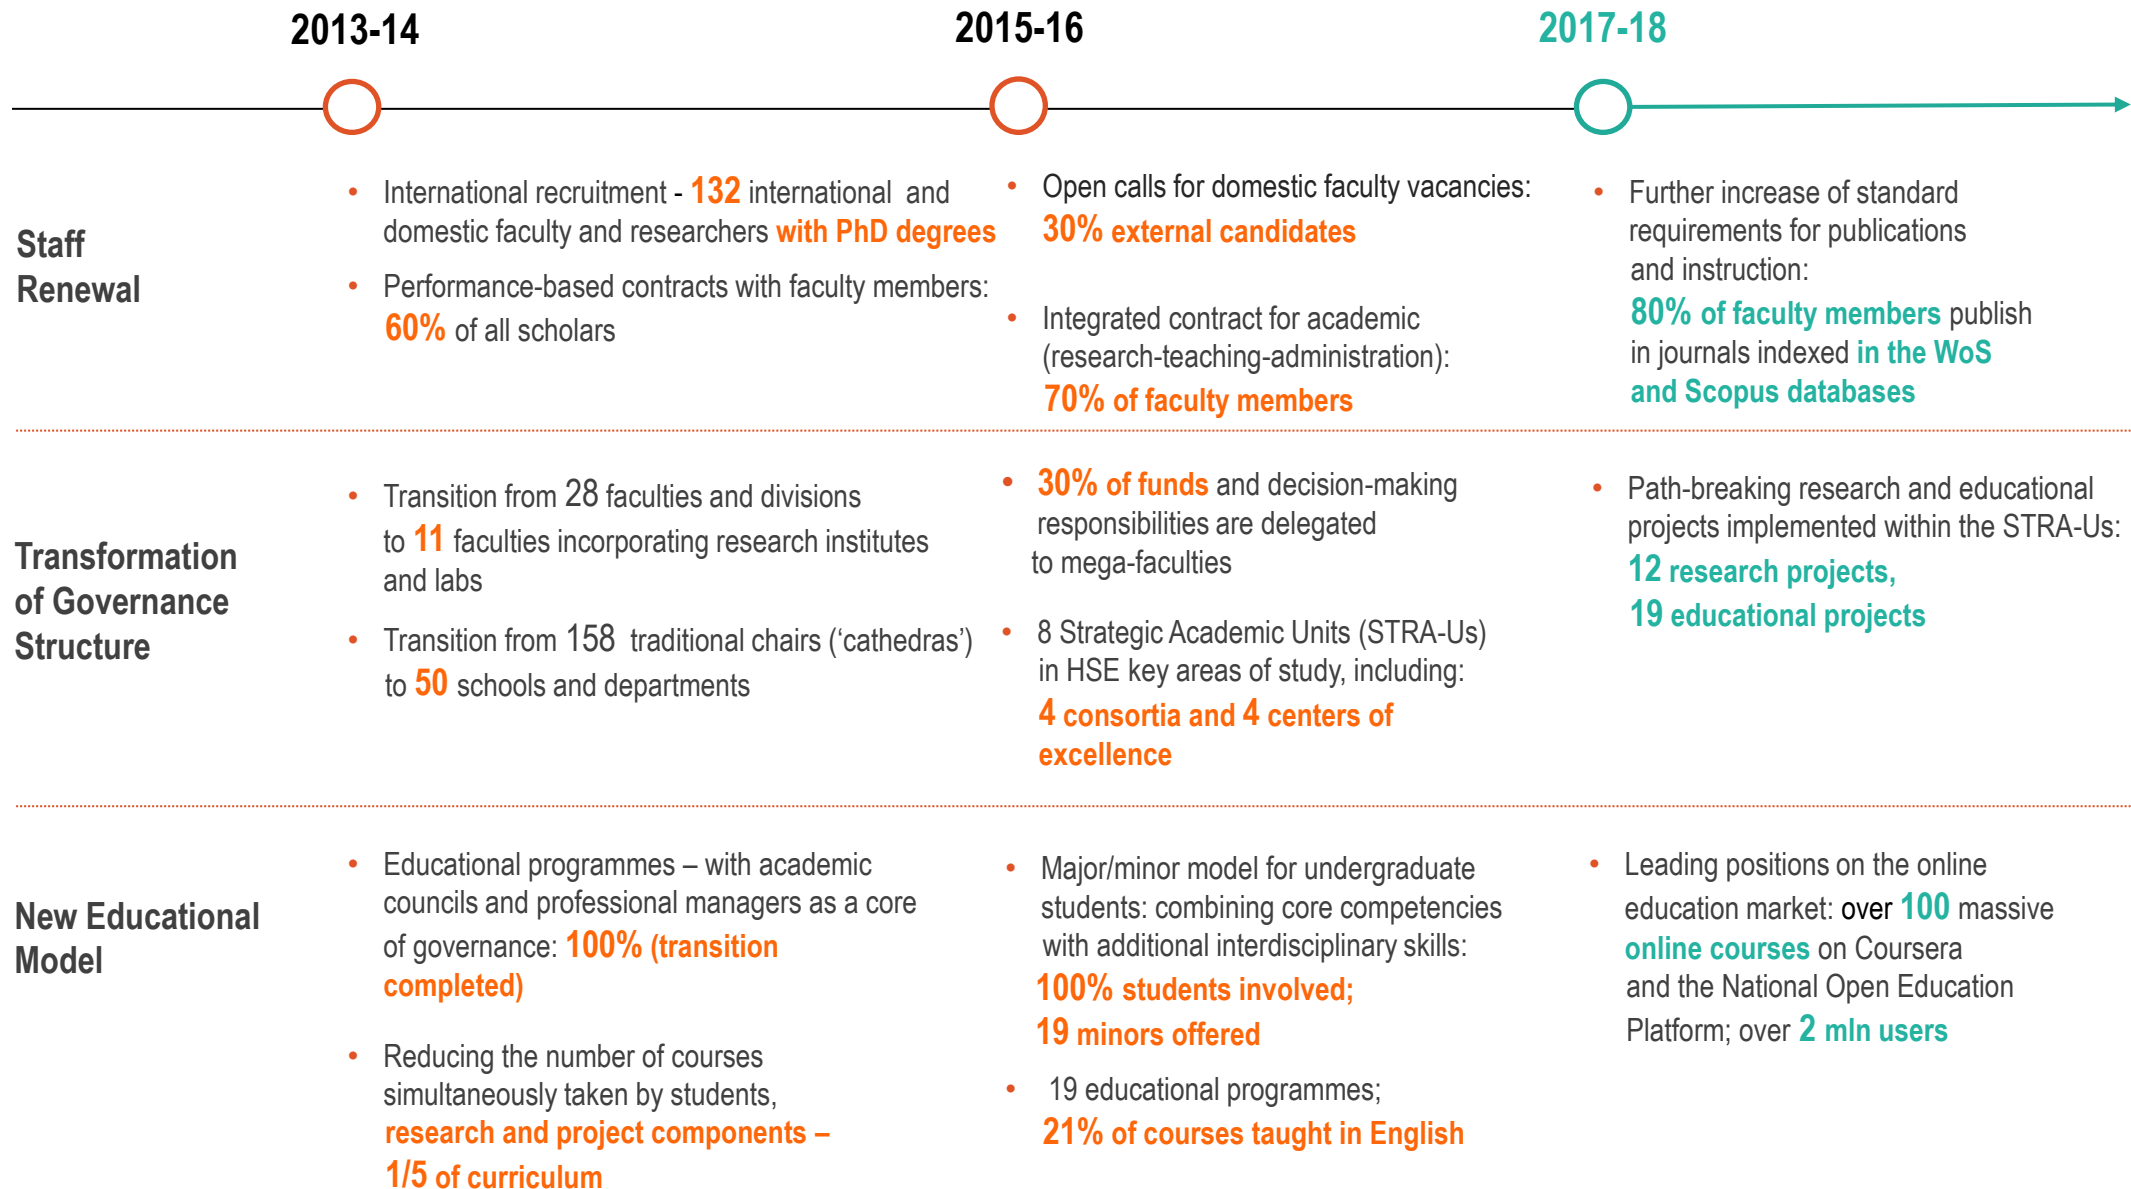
2013-14

2015-16

2017-18

Staff Renewal

• International recruitment - 132 international and domestic faculty and researchers with PhD degrees

• Performance-based contracts with faculty members: 60% of all scholars

• Open calls for domestic faculty vacancies: 30% external candidates

• Integrated contract for academic (research-teaching-administration): 70% of faculty members

• Further increase of standard requirements for publications and instruction: 80% of faculty members publish in journals indexed in the WoS and Scopus databases

Transformation of Governance Structure

• Transition from 28 faculties and divisions to 11 faculties incorporating research institutes and labs

• Transition from 158 traditional chairs ('cathedras') to 50 schools and departments

• 30% of funds and decision-making responsibilities are delegated to mega-faculties

• 8 Strategic Academic Units (STRA-Us) in HSE key areas of study, including: 4 consortia and 4 centers of excellence

• Path-breaking research and educational projects implemented within the STRA-Us: 12 research projects, 19 educational projects

New Educational Model

• Educational programmes – with academic councils and professional managers as a core of governance: 100% (transition completed)

• Reducing the number of courses simultaneously taken by students, research and project components – 1/5 of curriculum

• Major/minor model for undergraduate students: combining core competencies with additional interdisciplinary skills: 100% students involved; 19 minors offered

• 19 educational programmes; 21% of courses taught in English

• Leading positions on the online education market: over 100 massive online courses on Coursera and the National Open Education Platform; over 2 mln users